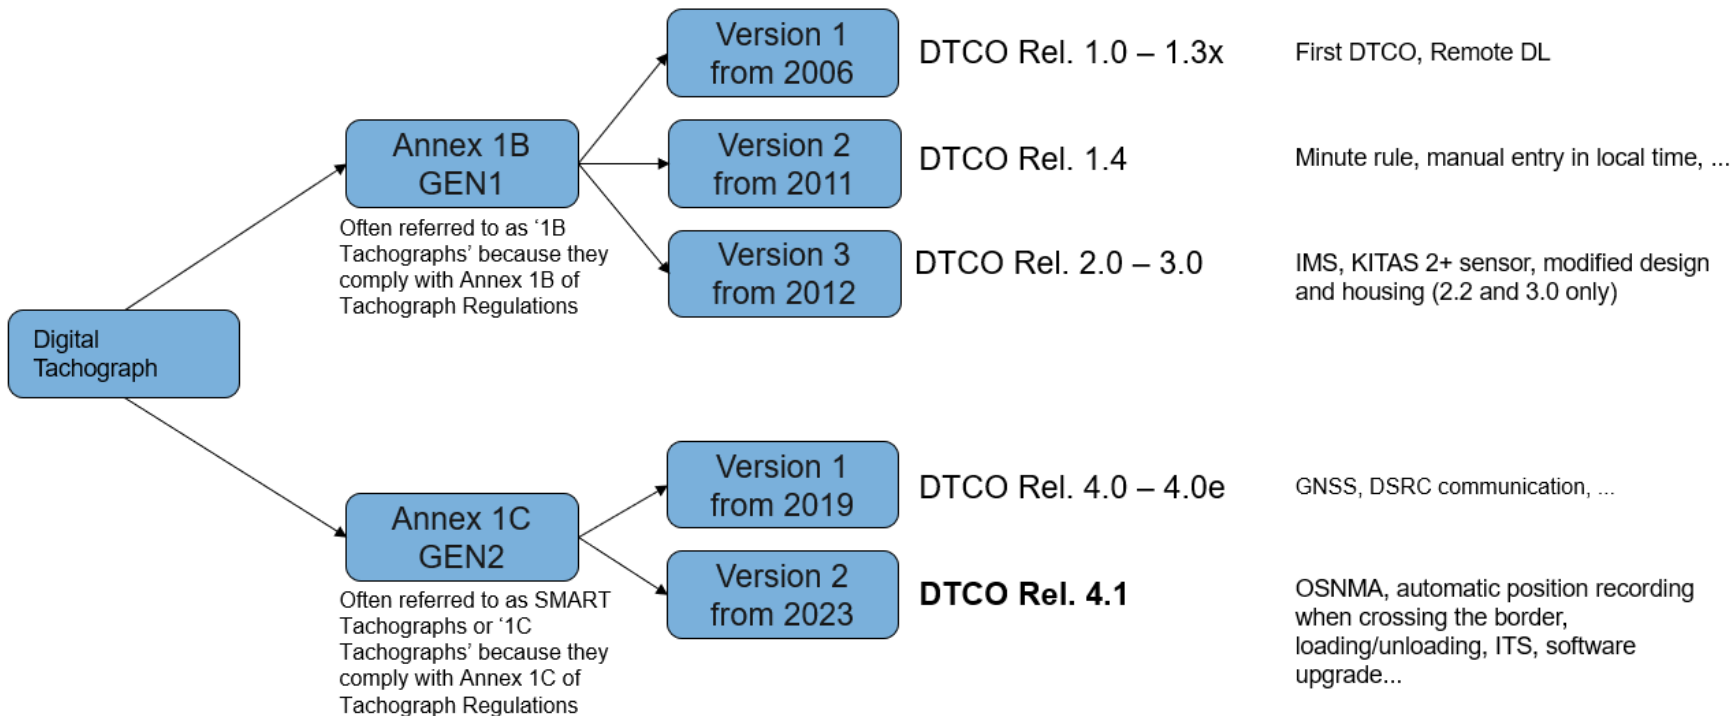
Digital Tachograph

Annex 1B GEN1

Often referred to as ‘1B Tachographs’ because they comply with Annex 1B of Tachograph Regulations

Version 1 from 2006

DTCO Rel. 1.0 – 1.3x

First DTCO, Remote DL

Version 2 from 2011

DTCO Rel. 1.4

Minute rule, manual entry in local time, ...

Version 3 from 2012

DTCO Rel. 2.0 – 3.0

IMS, KITAS 2+ sensor, modified design and housing (2.2 and 3.0 only)

Annex 1C GEN2

Often referred to as SMART Tachographs or ‘1C Tachographs’ because they comply with Annex 1C of Tachograph Regulations

Version 1 from 2019

DTCO Rel. 4.0 – 4.0e

GNSS, DSRC communication, ...

Version 2 from 2023

DTCO Rel. 4.1

OSNMA, automatic position recording when crossing the border, loading/unloading, ITS, software upgrade...